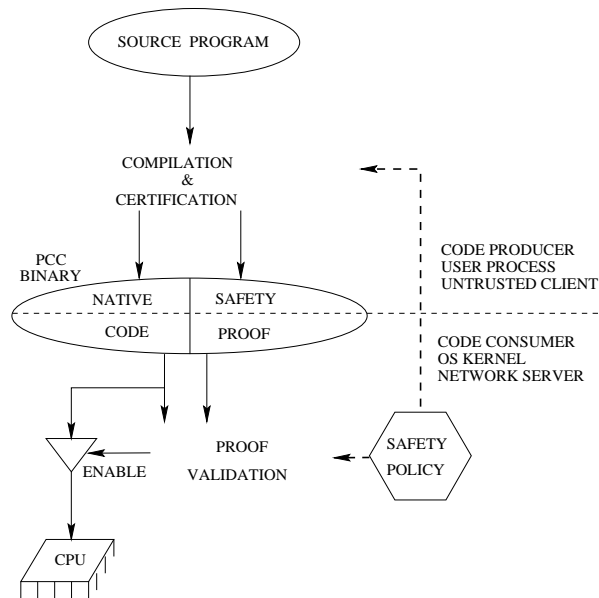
SOURCE PROGRAM

COMPILATION
&
CERTIFICATION

CODE PRODUCER
USER PROCESS
UNTRUSTED CLIENT

PCC
BINARY

NATIVE

SAFETY

CODE

PROOF

CODE CONSUMER
OS KERNEL
NETWORK SERVER

ENABLE

PROOF
VALIDATION

SAFETY
POLICY

CPU